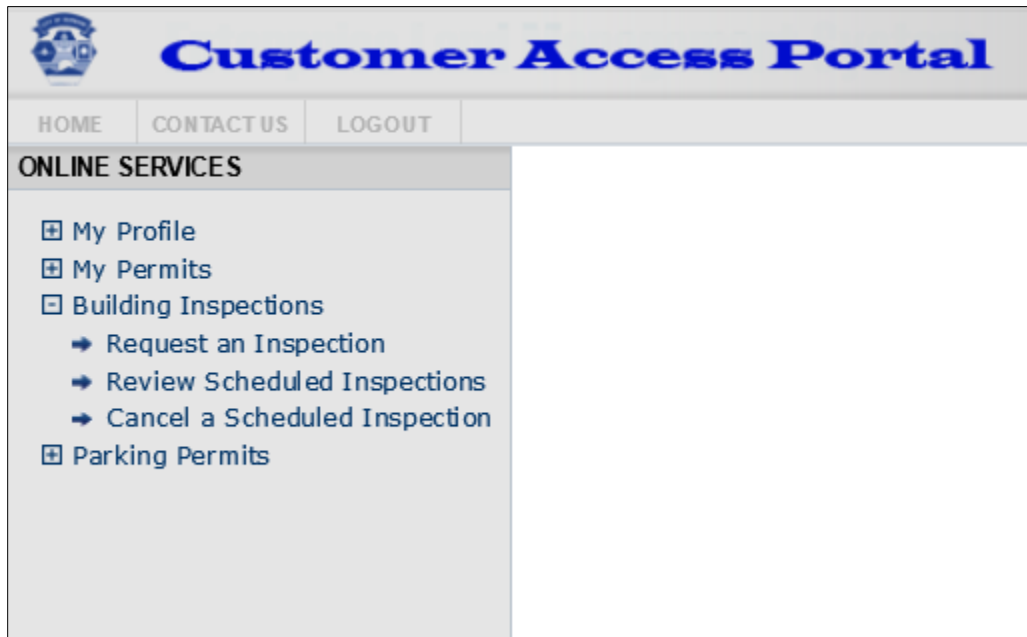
Customer Access Portal

HOME CONTACT US LOGOUT

ONLINE SERVICES

My Profile
My Permits
Building Inspections
Request an Inspection
Review Scheduled Inspections
Cancel a Scheduled Inspection
Parking Permits